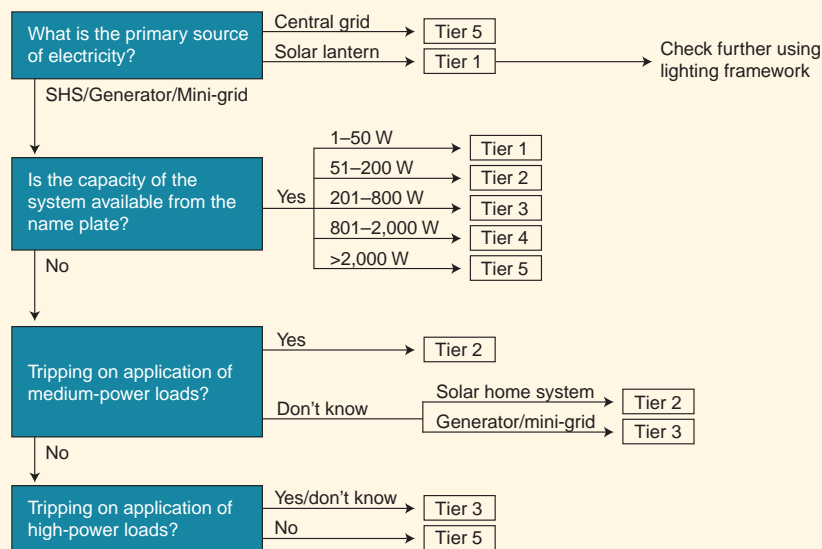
What is the primary source of electricity?

Central grid

Tier 5

Solar lantern

Tier 1

Check further using lighting framework

SHS/Generator/Mini-grid

Is the capacity of the system available from the name plate?

Yes

1–50 W

Tier 1

51–200 W

Tier 2

201–800 W

Tier 3

801–2,000 W

Tier 4

>2,000 W

Tier 5

No

Tripping on application of medium-power loads?

Yes

Tier 2

Don't know

Solar home system

Tier 2

Generator/mini-grid

Tier 3

No

Tripping on application of high-power loads?

Yes/don't know

Tier 3

No

Tier 5